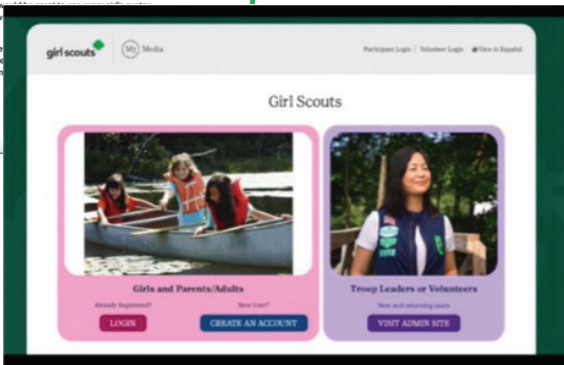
girl scouts | My Media

Participant Login | Volunteer Login | View in Español

Girl Scouts

Girls and Parents/Adults

Already Registered?

LOGIN

New User?

CREATE AN ACCOUNT

Troop Leaders or Volunteers

New and returning users

VISIT ADMIN SITE